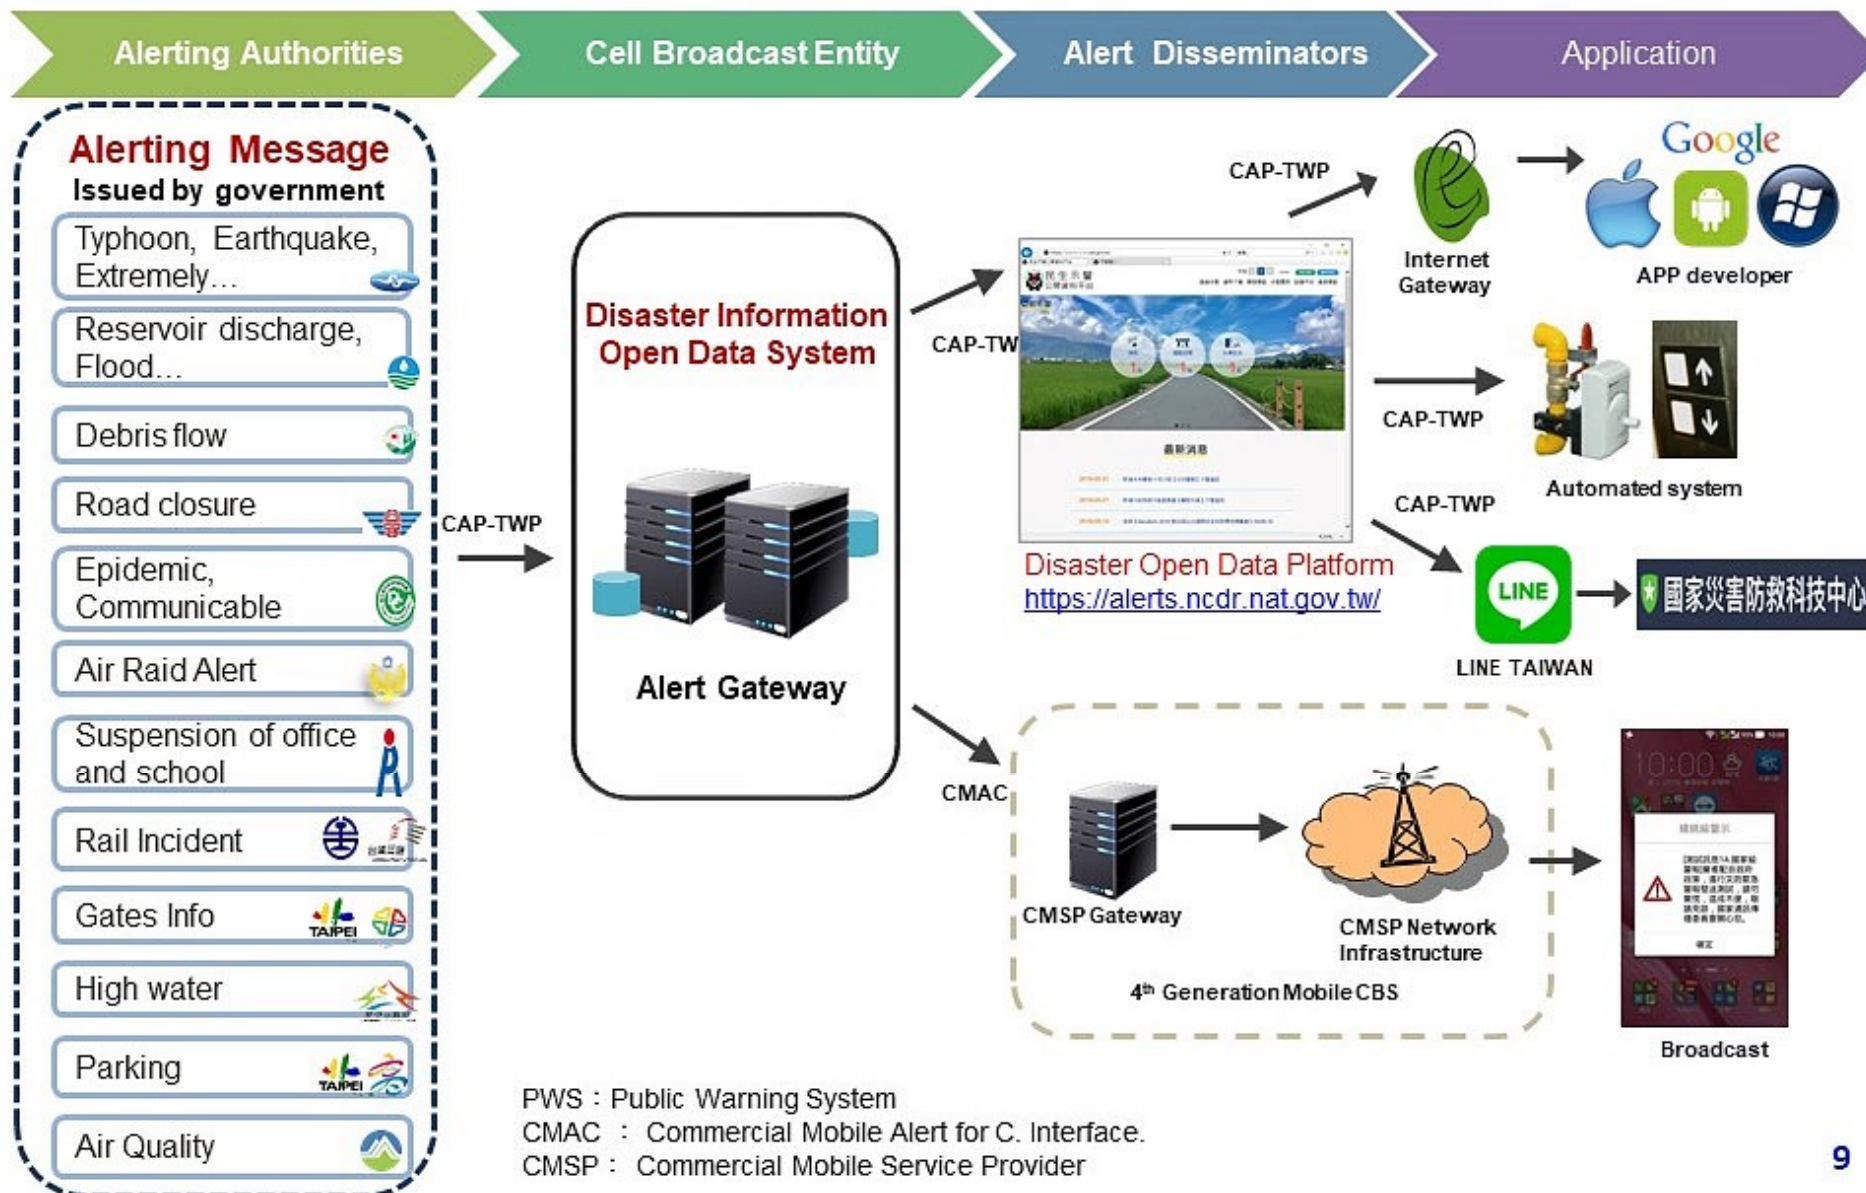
Alerting Authorities

Cell Broadcast Entity

Alert Disseminators

Application

Alerting Message
Issued by government

Typhoon, Earthquake, Extremely…

Reservoir discharge, Flood…

Debris flow

Road closure

Epidemic, Communicable

Air Raid Alert

Suspension of office and school

Rail Incident

Gates Info

High water

Parking

Air Quality

CAP-TWP

Disaster Information Open Data System

Alert Gateway

CAP-TW

CMAC

CAP-TWP

Internet Gateway

Google

APP developer

Disaster Open Data Platform
https://alerts.ncdr.nat.gov.tw/

CAP-TWP

Automated system

CAP-TWP

LINE

LINE TAIWAN

國家災害防救科技中心

CMSP Gateway

CMSP Network Infrastructure

$4^{th}$ Generation Mobile CBS

Broadcast

PWS：Public Warning System
CMAC ： Commercial Mobile Alert for C. Interface.
CMSP： Commercial Mobile Service Provider

9